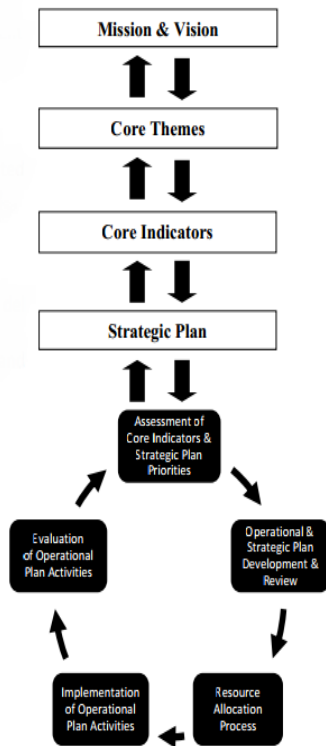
Mission & Vision

Core Themes

Core Indicators

Strategic Plan

Assessment of Core Indicators & Strategic Plan Priorities

Operational & Strategic Plan Development & Review

Resource Allocation Process

Implementation of Operational Plan Activities

Evaluation of Operational Plan Activities